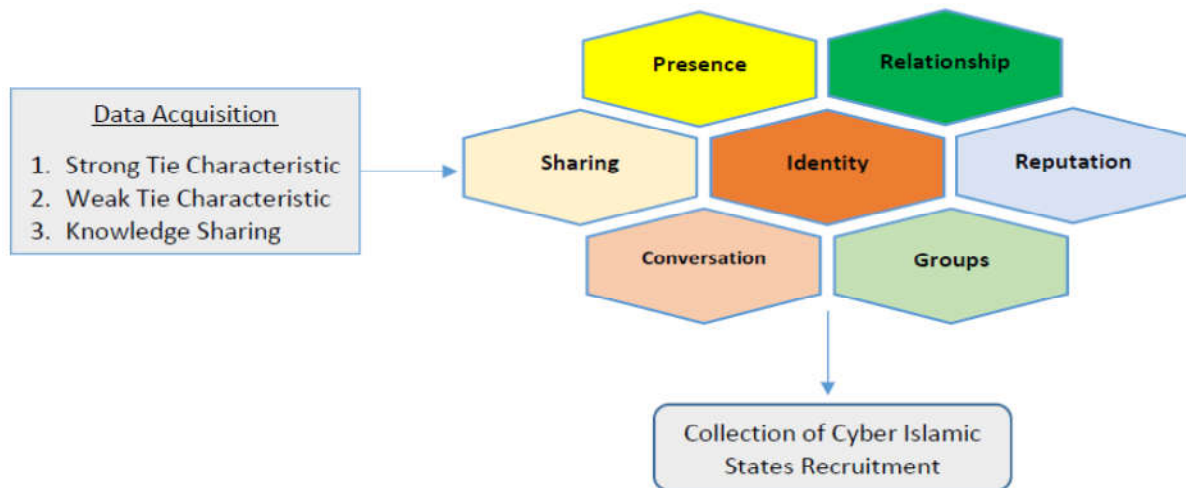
Data Acquisition

1. Strong Tie Characteristic
2. Weak Tie Characteristic
3. Knowledge Sharing

Presence

Relationship

Sharing

Identity

Reputation

Conversation

Groups

Collection of Cyber Islamic States Recruitment